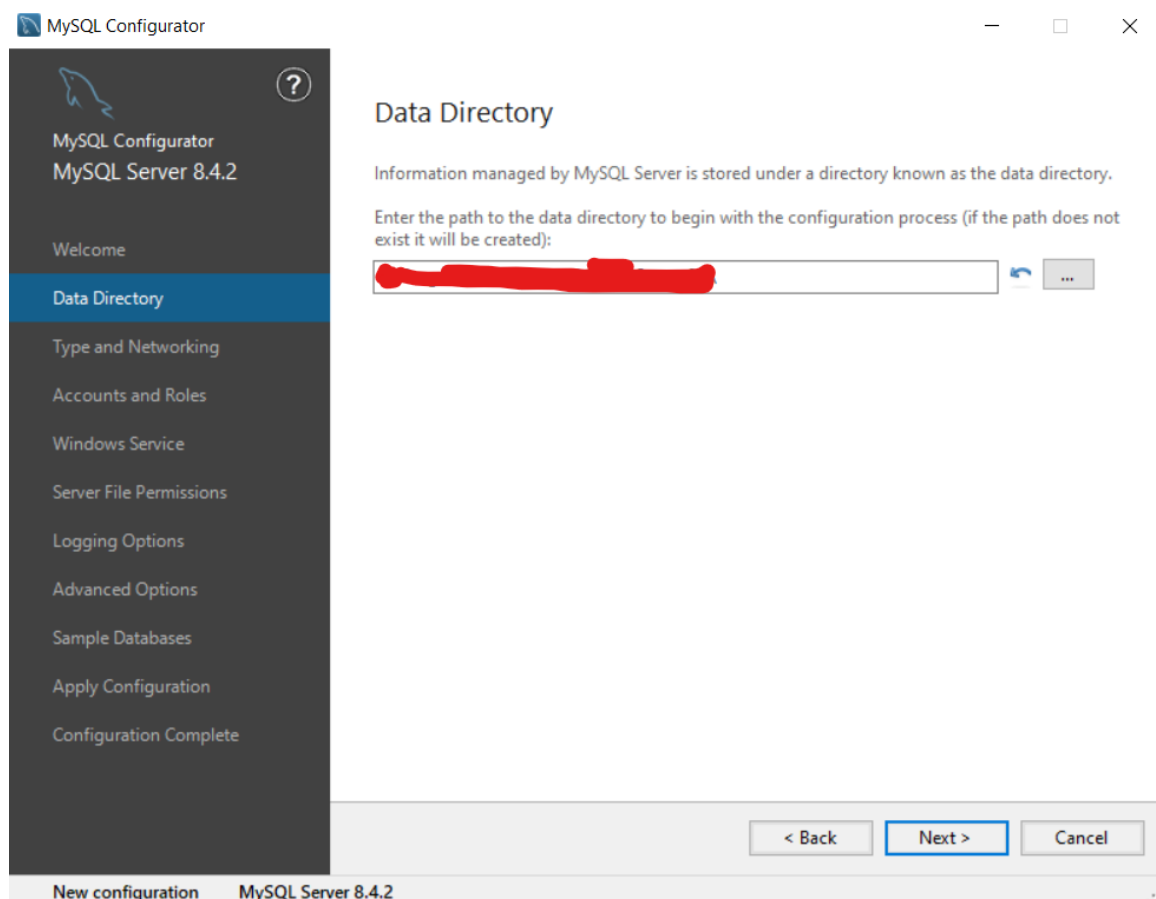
MySQL Configurator

?

MySQL Configurator
MySQL Server 8.4.2

Welcome
Data Directory
Type and Networking
Accounts and Roles
Windows Service
Server File Permissions
Logging Options
Advanced Options
Sample Databases
Apply Configuration
Configuration Complete

Data Directory

Information managed by MySQL Server is stored under a directory known as the data directory.

Enter the path to the data directory to begin with the configuration process (if the path does not exist it will be created):

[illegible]

...

< Back
Next >
Cancel

New configuration
MySQL Server 8.4.2